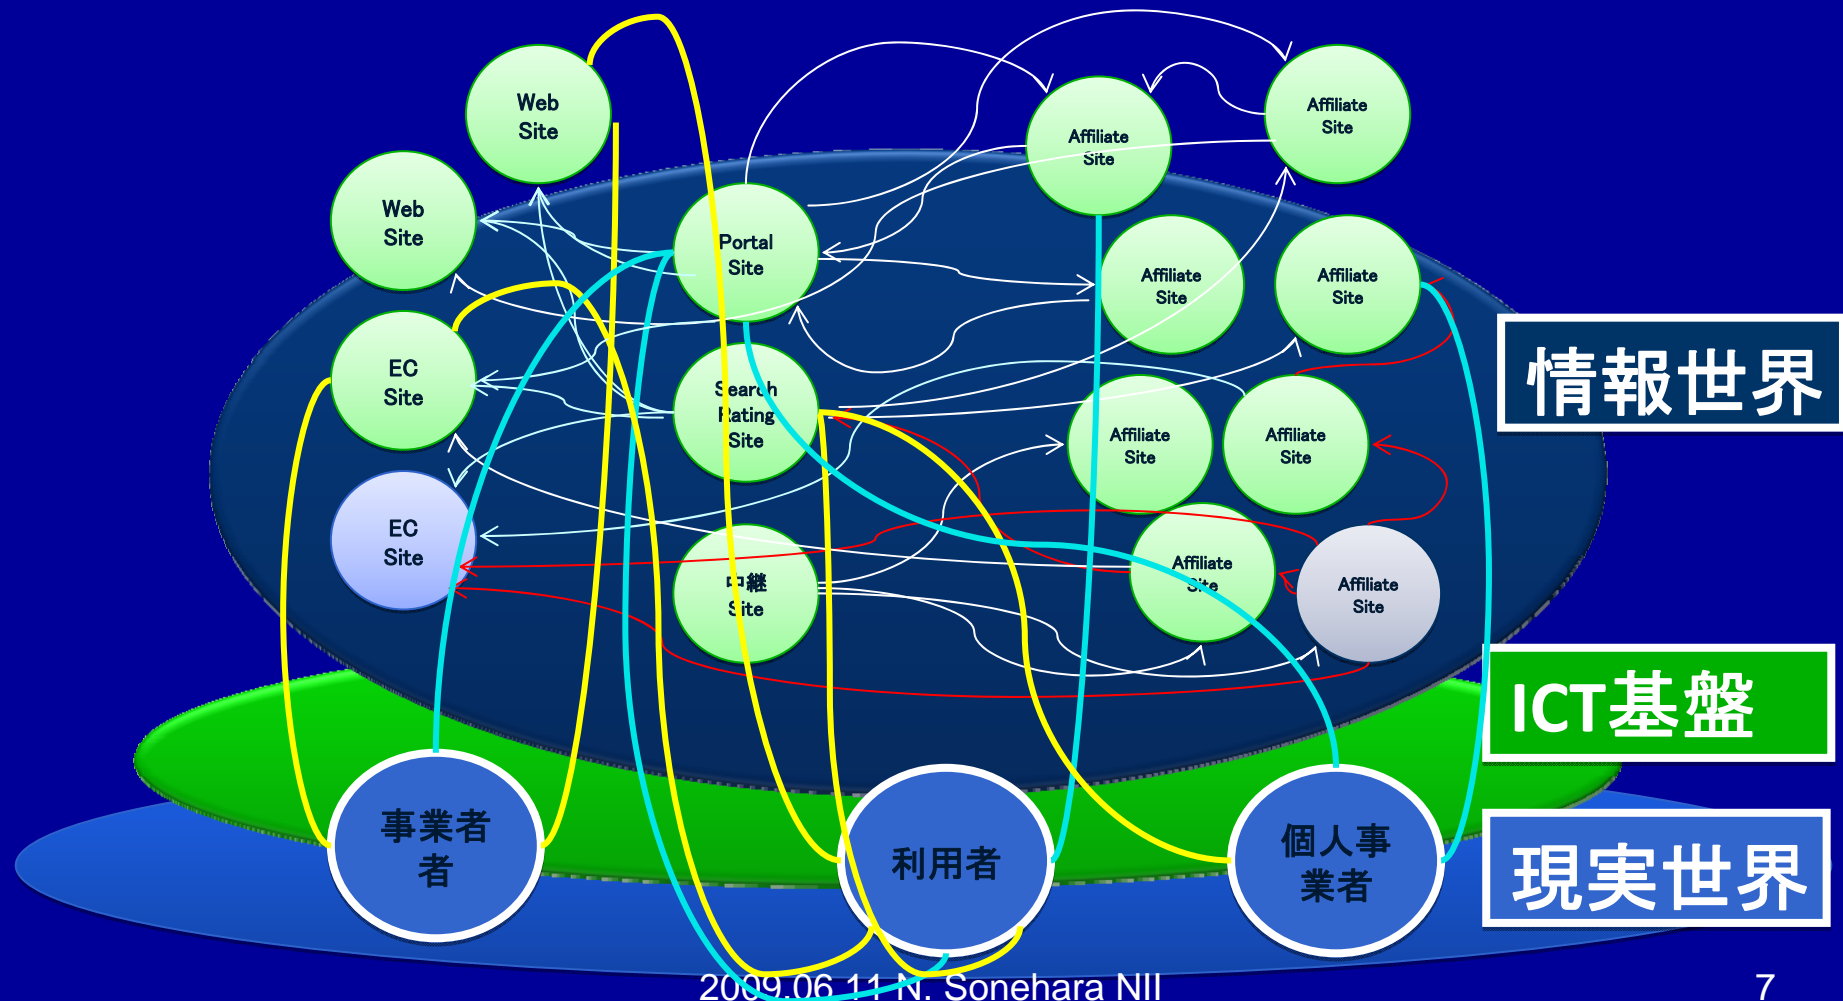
Web Site

Web Site

Portal Site

Affiliate Site

Affiliate Site

Affiliate Site

Affiliate Site

EC Site

Search Rating Site

Affiliate Site

Affiliate Site

EC Site

中継 Site

Affiliate Site

Affiliate Site

情報世界

ICT基盤

現実世界

事業者者

利用者

個人事業者

2009.06.11 N. Sonehara NII

7